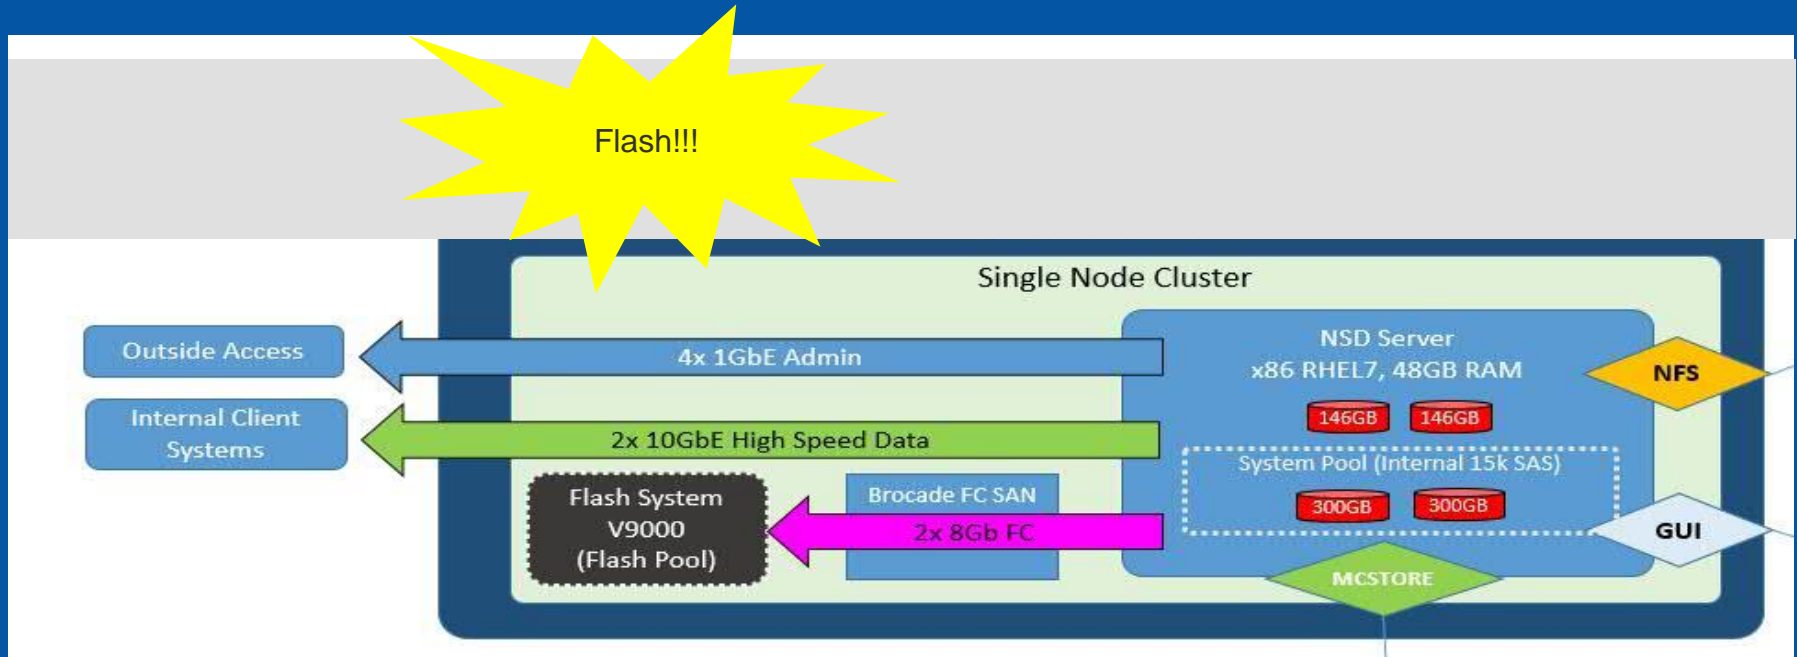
Flash!!!

Single Node Cluster

Outside Access

Internal Client Systems

4x 1GbE Admin

2x 10GbE High Speed Data

NSD Server
x86 RHEL7, 48GB RAM

146GB 146GB

System Pool (Internal 15k SAS)

300GB 300GB

NFS

GUI

MCSTORE

Flash System V9000 (Flash Pool)

Brocade FC SAN

2x 8Gb FC